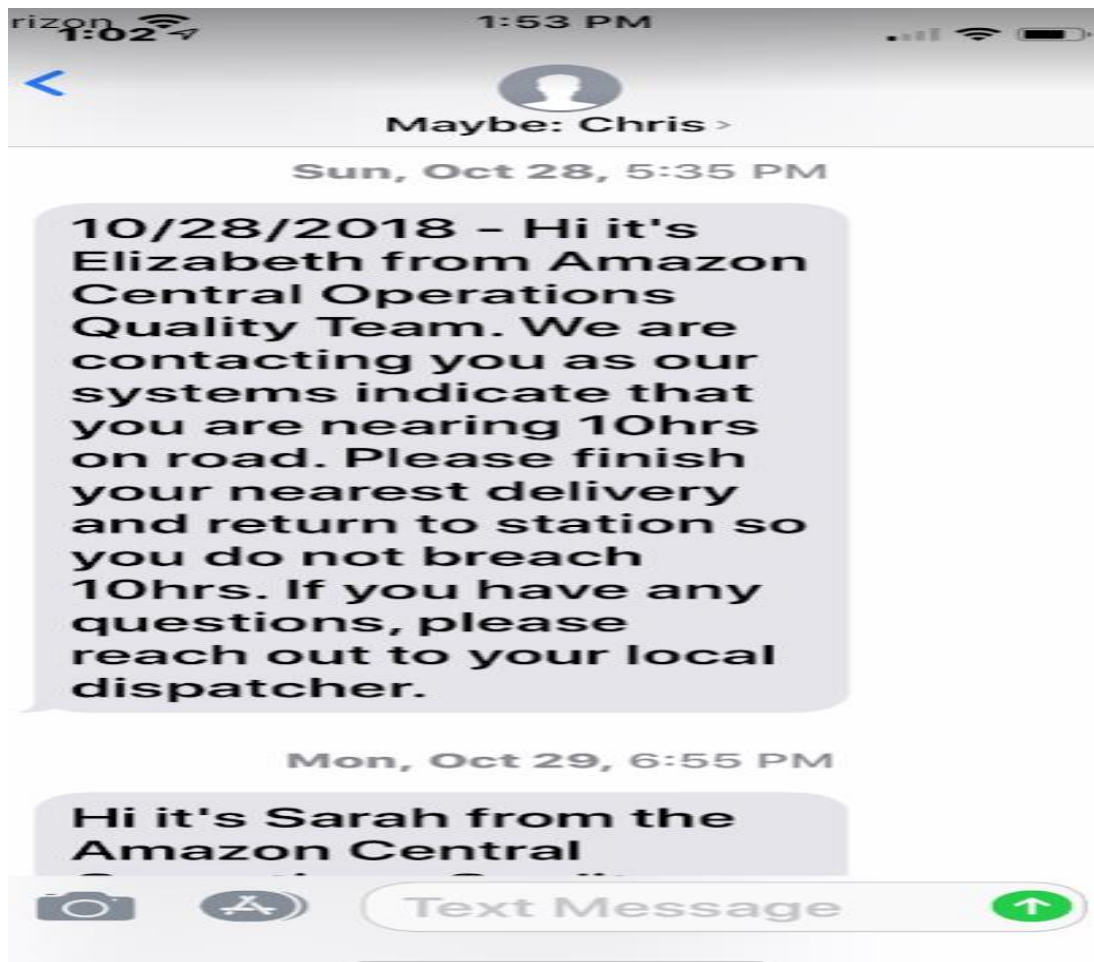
rizon 1:02

1:53 PM

<

Maybe: Chris >

Sun, Oct 28, 5:35 PM

10/28/2018 - Hi it's Elizabeth from Amazon Central Operations Quality Team. We are contacting you as our systems indicate that you are nearing 10hrs on road. Please finish your nearest delivery and return to station so you do not breach 10hrs. If you have any questions, please reach out to your local dispatcher.

Mon, Oct 29, 6:55 PM

Hi it's Sarah from the Amazon Central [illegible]

Text Message